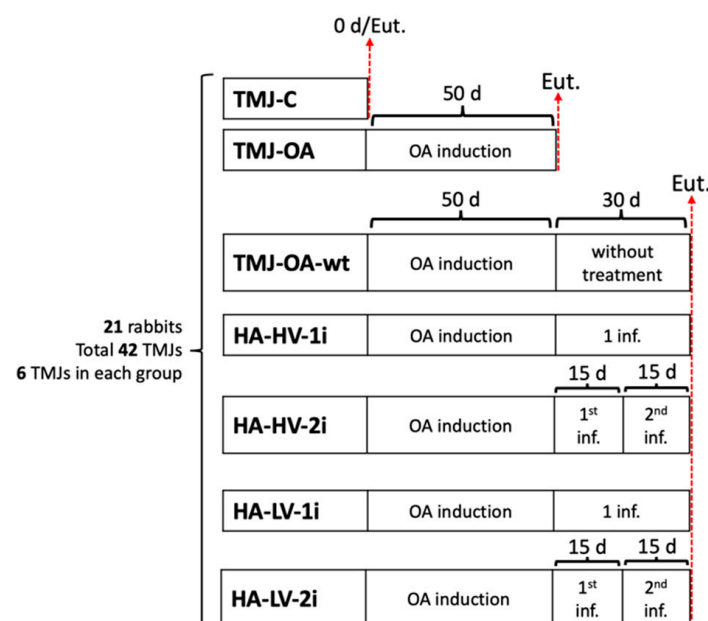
0 d/Eut.

TMJ-C

50 d

Eut.

TMJ-OA

OA induction

50 d

30 d

Eut.

TMJ-OA-wt

OA induction

without treatment

21 rabbits
Total 42 TMJs
6 TMJs in each group

HA-HV-1i

OA induction

1 inf.

15 d

15 d

HA-HV-2i

OA induction

1$^{st}$ inf.

2$^{nd}$ inf.

HA-LV-1i

OA induction

1 inf.

15 d

15 d

HA-LV-2i

OA induction

1$^{st}$ inf.

2$^{nd}$ inf.